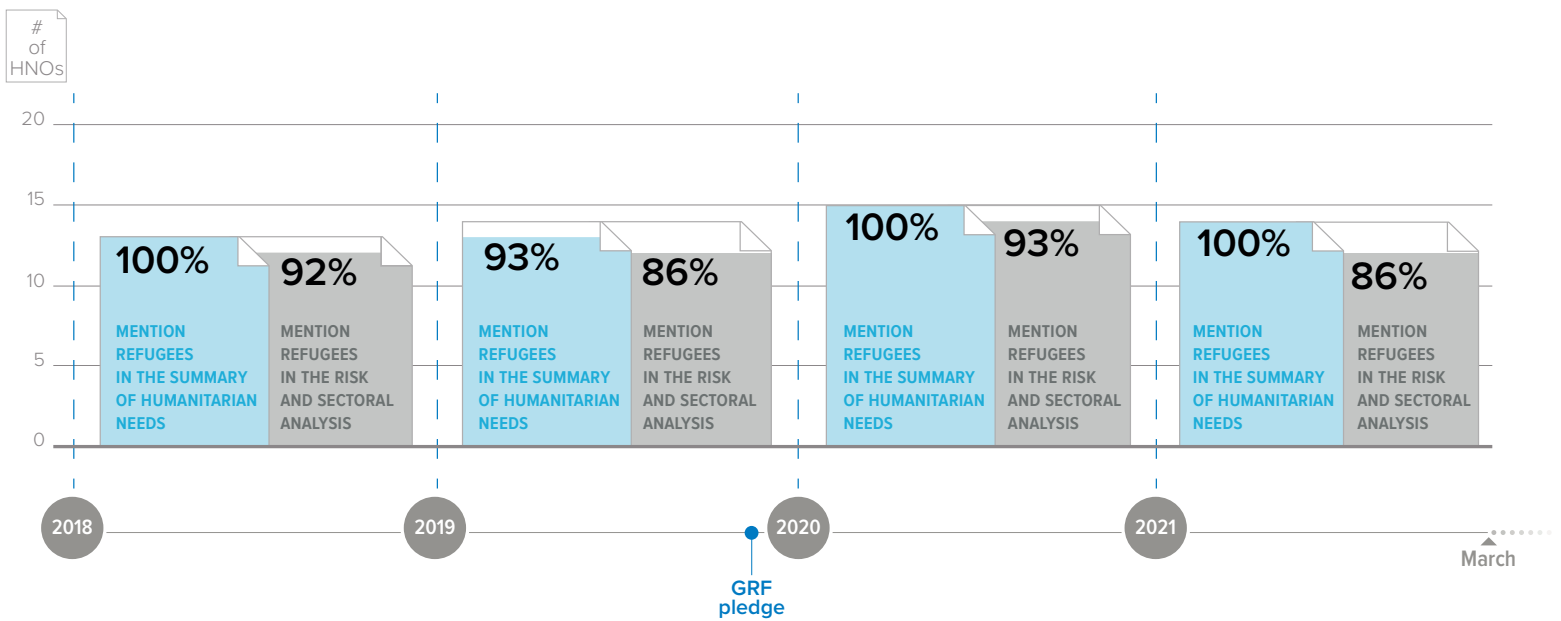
# of HNOs

20
15
10
5
0

100%
MENTION REFUGEES IN THE SUMMARY OF HUMANITARIAN NEEDS

92%
MENTION REFUGEES IN THE RISK AND SECTORAL ANALYSIS

93%
MENTION REFUGEES IN THE SUMMARY OF HUMANITARIAN NEEDS

86%
MENTION REFUGEES IN THE RISK AND SECTORAL ANALYSIS

100%
MENTION REFUGEES IN THE SUMMARY OF HUMANITARIAN NEEDS

93%
MENTION REFUGEES IN THE RISK AND SECTORAL ANALYSIS

100%
MENTION REFUGEES IN THE SUMMARY OF HUMANITARIAN NEEDS

86%
MENTION REFUGEES IN THE RISK AND SECTORAL ANALYSIS

2018
2019
2020
2021
March

GRF pledge